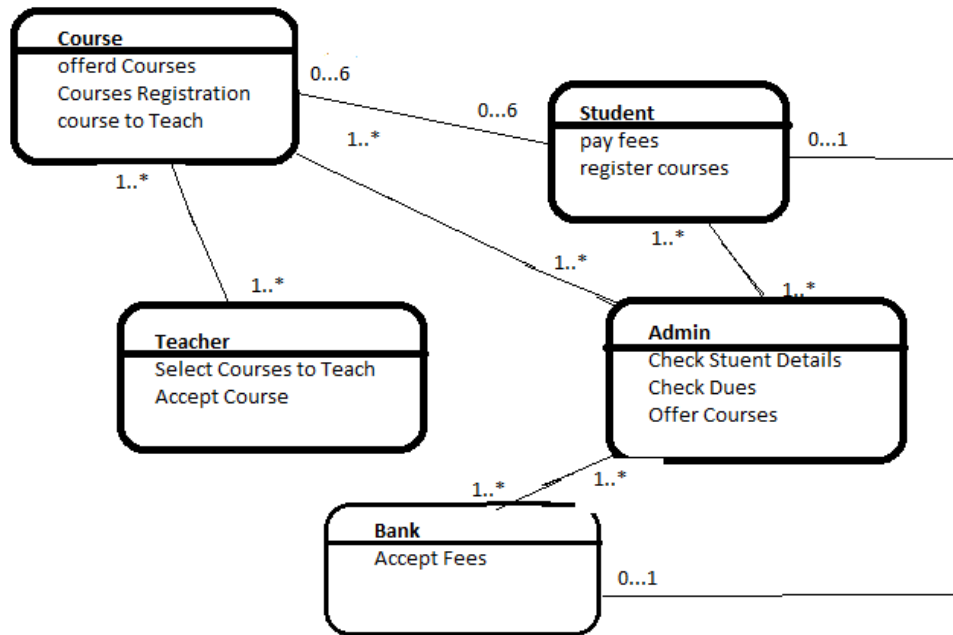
Course
offerd Courses
Courses Registration
course to Teach

0...6

0...6

Student
pay fees
register courses

0...1

1..*

1..*

1..*

1..*

1..*

1..*

Teacher
Select Courses to Teach
Accept Course

Admin
Check Stuent Details
Check Dues
Offer Courses

1..*

1..*

Bank
Accept Fees

0...1